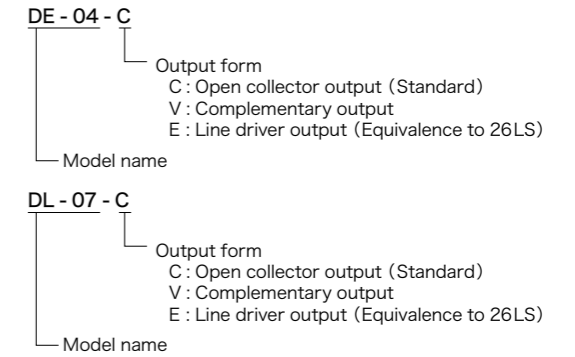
DE - 04 - C

Output form
C : Open collector output (Standard)
V : Complementary output
E : Line driver output (Equivalence to 26LS)

Model name

DL - 07 - C

Output form
C : Open collector output (Standard)
V : Complementary output
E : Line driver output (Equivalence to 26LS)

Model name